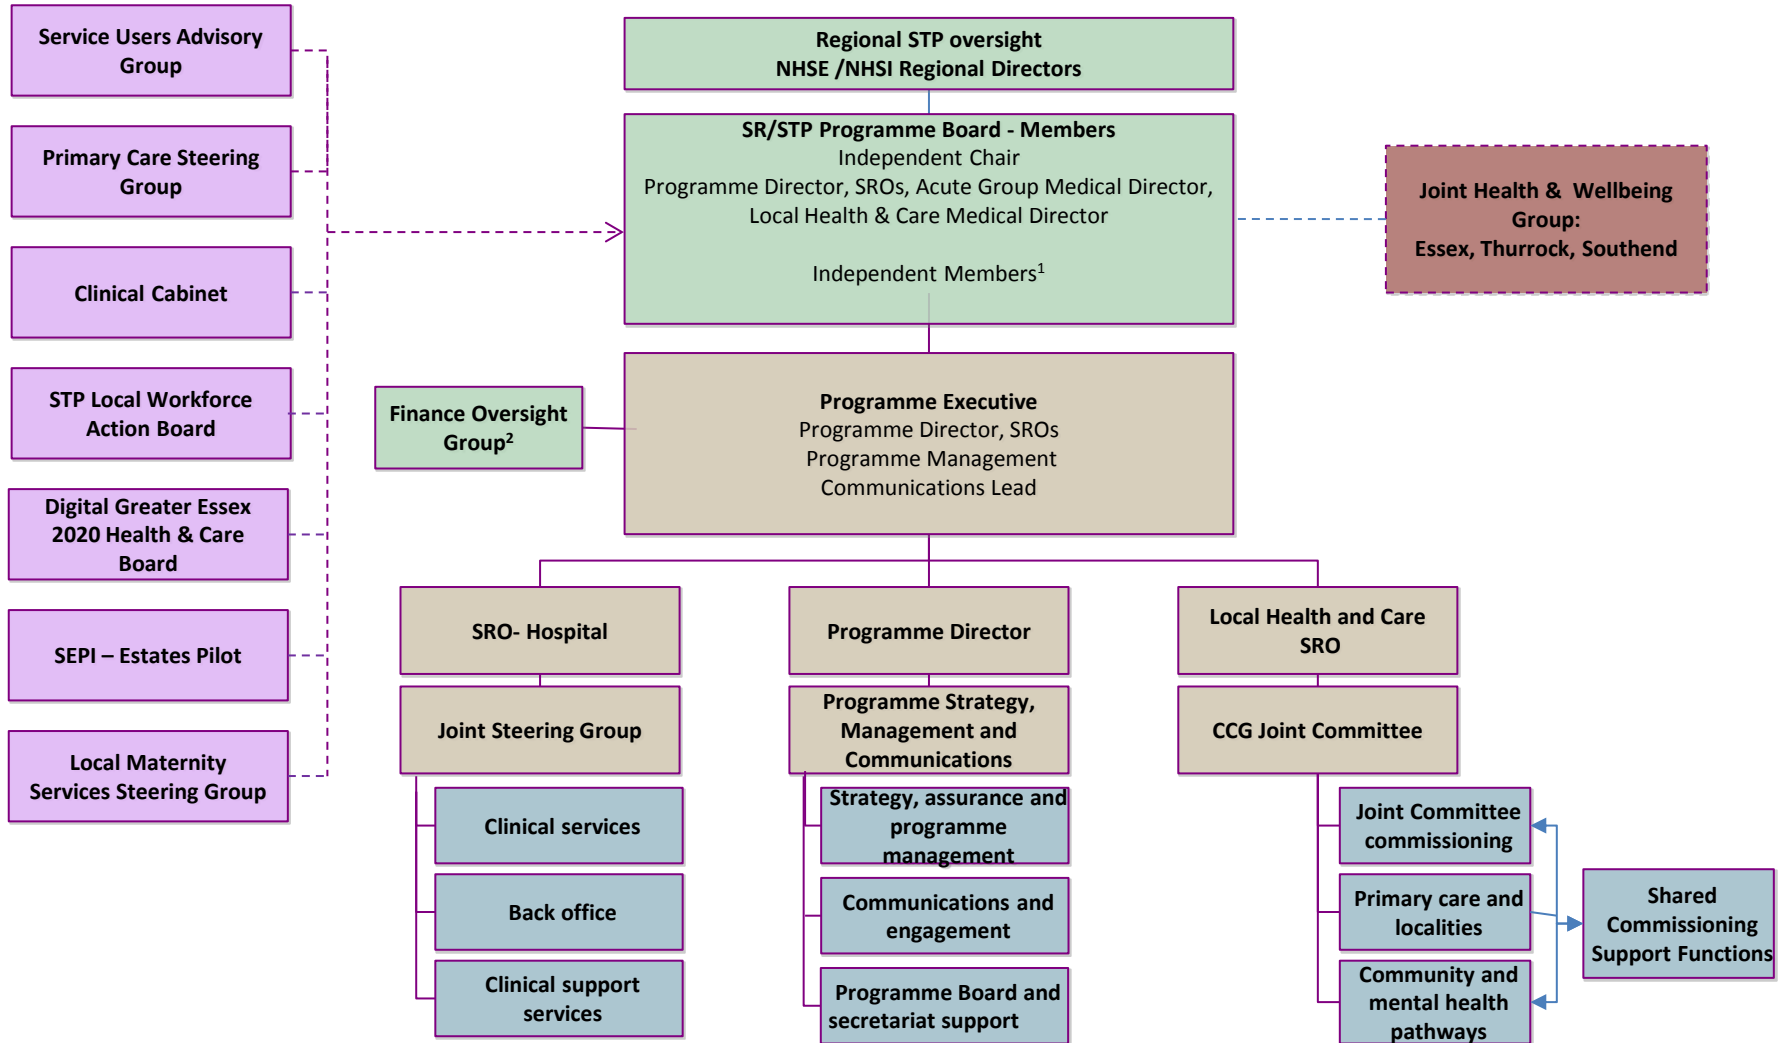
Service Users Advisory Group

Primary Care Steering Group

Clinical Cabinet

STP Local Workforce Action Board

Digital Greater Essex 2020 Health & Care Board

SEPI – Estates Pilot

Local Maternity Services Steering Group

Regional STP oversight
NHSE /NHSI Regional Directors

SR/STP Programme Board - Members
Independent Chair
Programme Director, SROs, Acute Group Medical Director, Local Health & Care Medical Director

Independent Members$^1$

Joint Health & Wellbeing Group:
Essex, Thurrock, Southend

Finance Oversight Group$^2$

Programme Executive
Programme Director, SROs
Programme Management
Communications Lead

SRO- Hospital

Joint Steering Group

Clinical services

Back office

Clinical support services

Programme Director

Programme Strategy, Management and Communications

Strategy, assurance and programme management

Communications and engagement

Programme Board and secretariat support

Local Health and Care SRO

CCG Joint Committee

Joint Committee commissioning

Primary care and localities

Community and mental health pathways

Shared Commissioning Support Functions